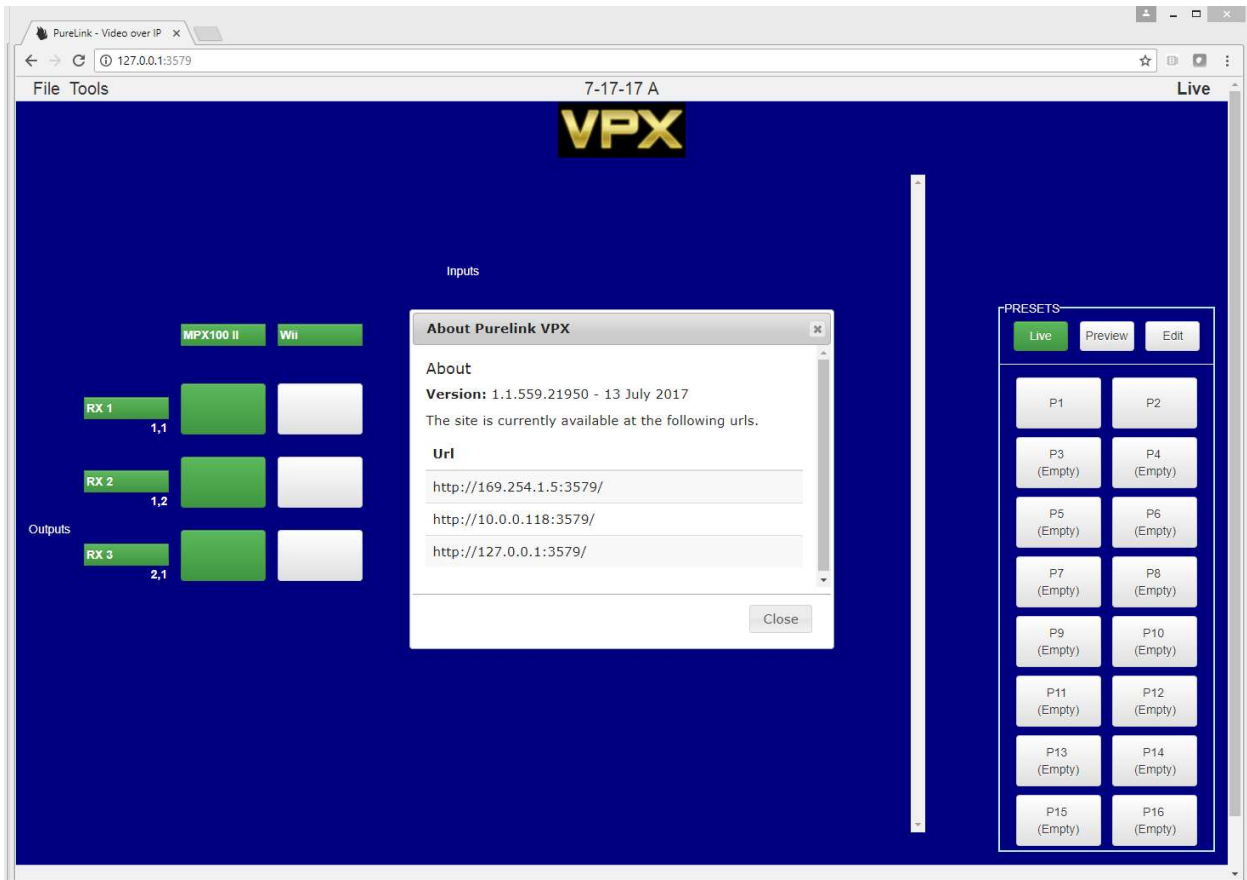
PureLink - Video over IP ×

127.0.0.1:3579

File Tools

7-17-17 A

Live

VPX

Inputs

MPX100 II

Wii

RX 1
1,1

RX 2
1,2

Outputs

RX 3
2,1

About Purelink VPX ×

About

**Version:** 1.1.559.21950 - 13 July 2017

The site is currently available at the following urls.

| Url |
|---|
| http://169.254.1.5:3579/ |
| http://10.0.0.118:3579/ |
| http://127.0.0.1:3579/ |

Close

PRESETS

Live Preview Edit

| P1 | P2 |
|---|---|
| P3 (Empty) | P4 (Empty) |
| P5 (Empty) | P6 (Empty) |
| P7 (Empty) | P8 (Empty) |
| P9 (Empty) | P10 (Empty) |
| P11 (Empty) | P12 (Empty) |
| P13 (Empty) | P14 (Empty) |
| P15 (Empty) | P16 (Empty) |